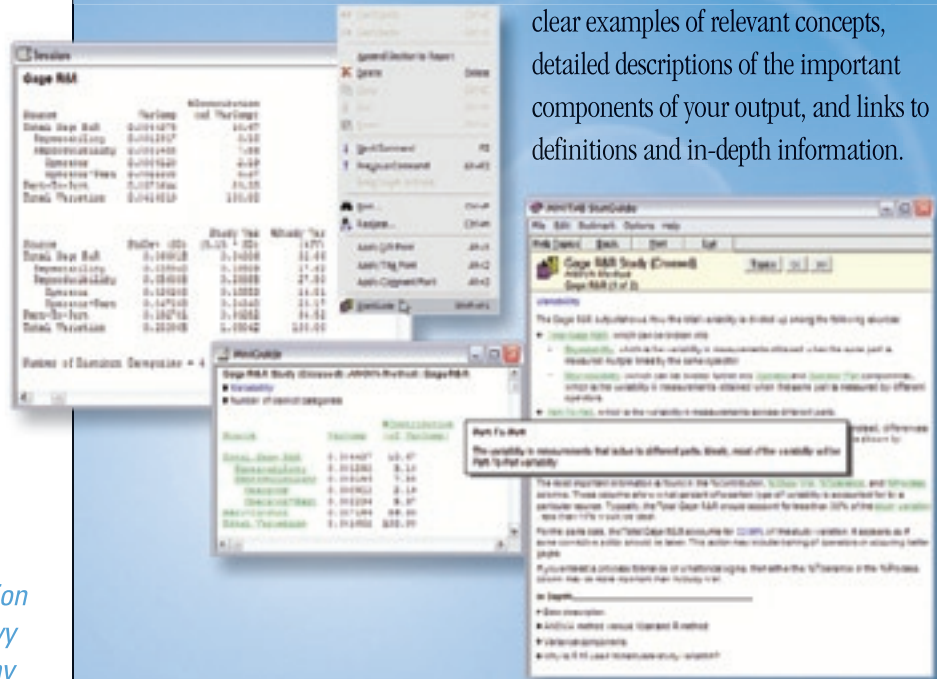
clear examples of relevant concepts, detailed descriptions of the important components of your output, and links to definitions and in-depth information.

Session

Gage R&R

Append Section to Report

Delete

Print...

StatGuide

Gage R&R Study (Crossed)

Number of Distinct Categories = 4

StatGuide

Gage R&R Study (Crossed)

Variability

Number of distinct categories

Part-To-Part

MINITAB StatGuide

File Edit Bookmark Options Help

Gage R&R Study (Crossed)

Topics

Variability

In Depth

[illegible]

on

y

y